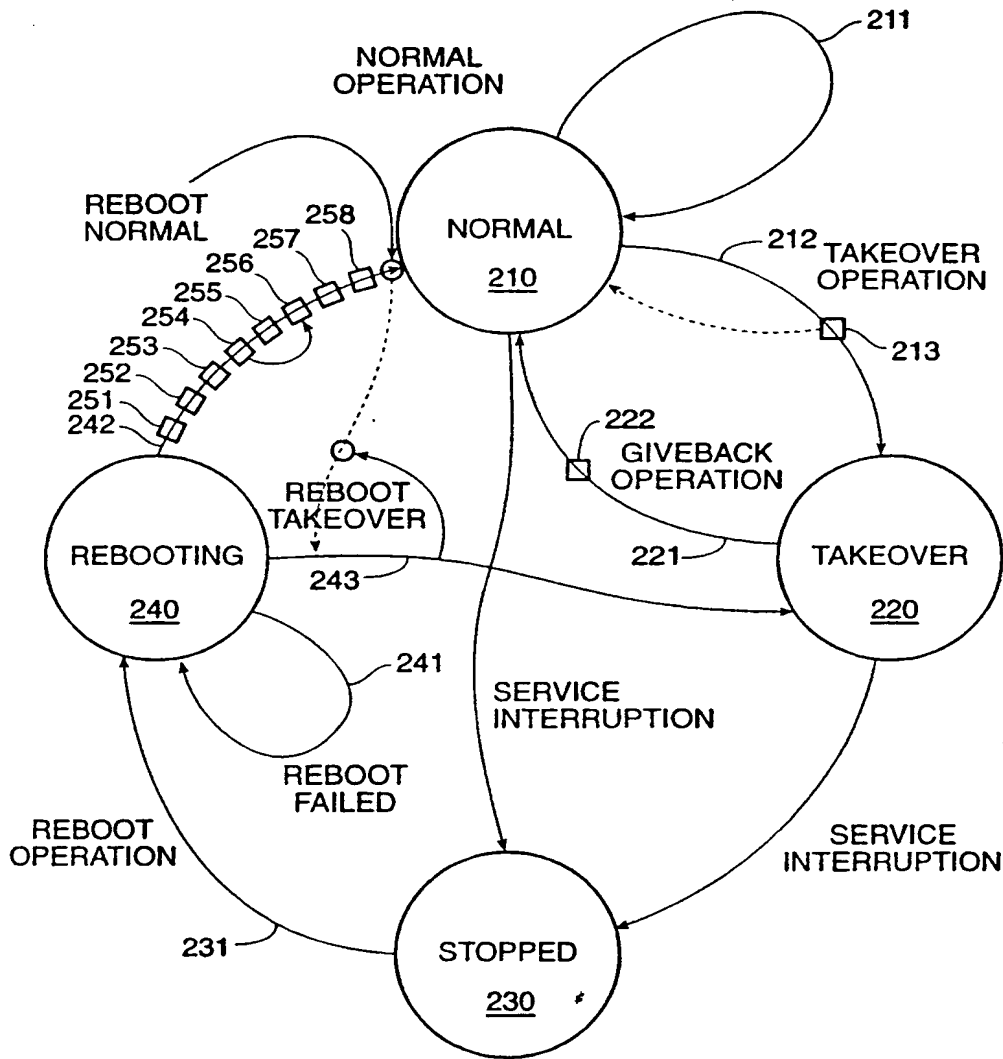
211

NORMAL OPERATION

REBOOT NORMAL

258
257
256
255
254
253
252
251
242

NORMAL
210

212 TAKEOVER OPERATION

213

222 GIVEBACK OPERATION

REBOOT TAKEOVER

REBOOTING
240

243

221

TAKEOVER
220

241

SERVICE INTERRUPTION

REBOOT FAILED

REBOOT OPERATION

SERVICE INTERRUPTION

231

STOPPED
230